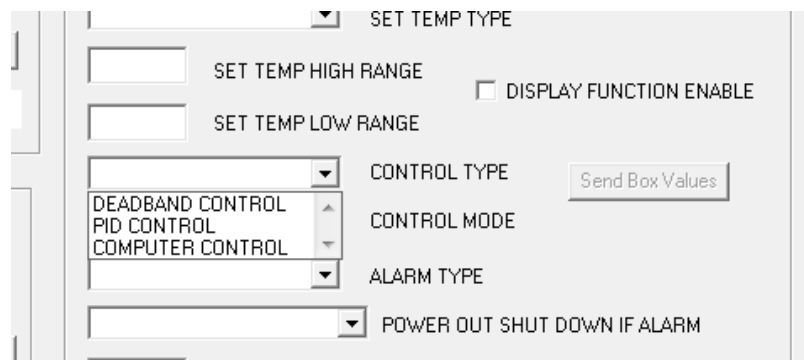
SET TEMP TYPE

SET TEMP HIGH RANGE

DISPLAY FUNCTION ENABLE

SET TEMP LOW RANGE

CONTROL TYPE

Send Box Values

DEADBAND CONTROL
PID CONTROL
COMPUTER CONTROL

CONTROL MODE

ALARM TYPE

POWER OUT SHUT DOWN IF ALARM